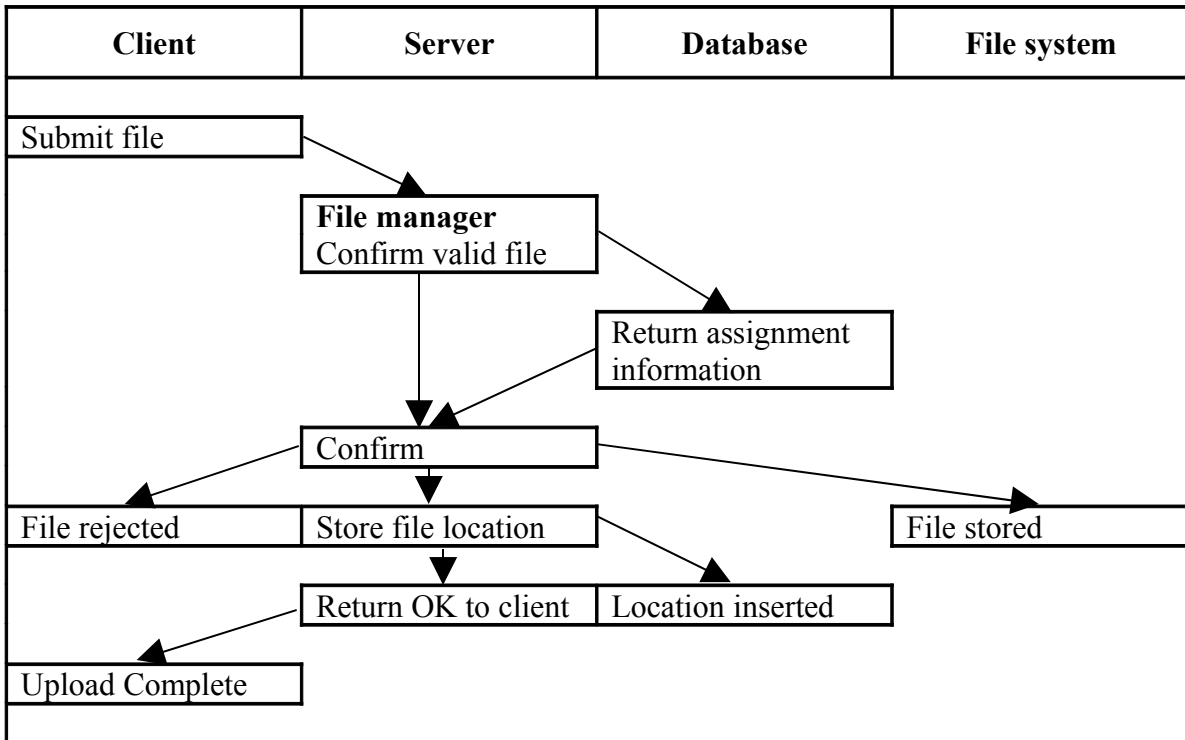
Client

Server

Database

File system

Submit file

File manager
Confirm valid file

Return assignment information

Confirm

File rejected

Store file location

File stored

Return OK to client

Location inserted

Upload Complete